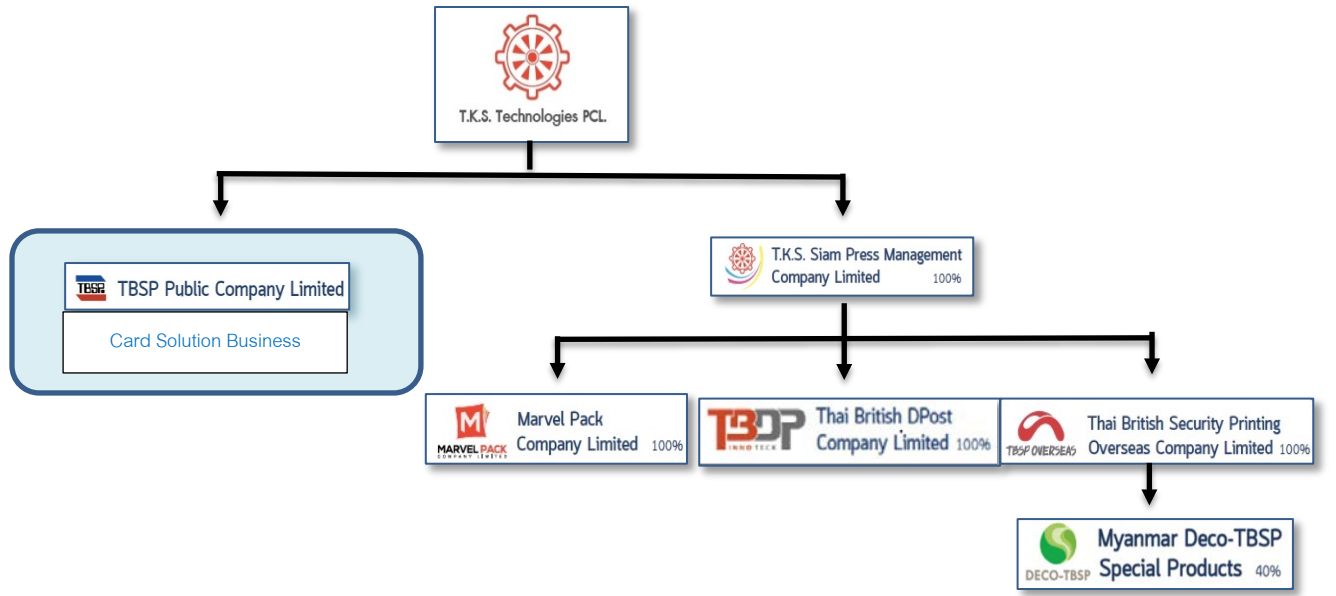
T.K.S. Technologies PCL.

TBSP TBSP Public Company Limited

Card Solution Business

T.K.S. Siam Press Management Company Limited 100%

MARVEL PACK COMPANY LIMITED Marvel Pack Company Limited 100%

TBDP INNO TECH Thai British DPost Company Limited 100%

TBSP OVERSEAS Thai British Security Printing Overseas Company Limited 100%

DECO-TBSP Myanmar Deco-TBSP Special Products 40%